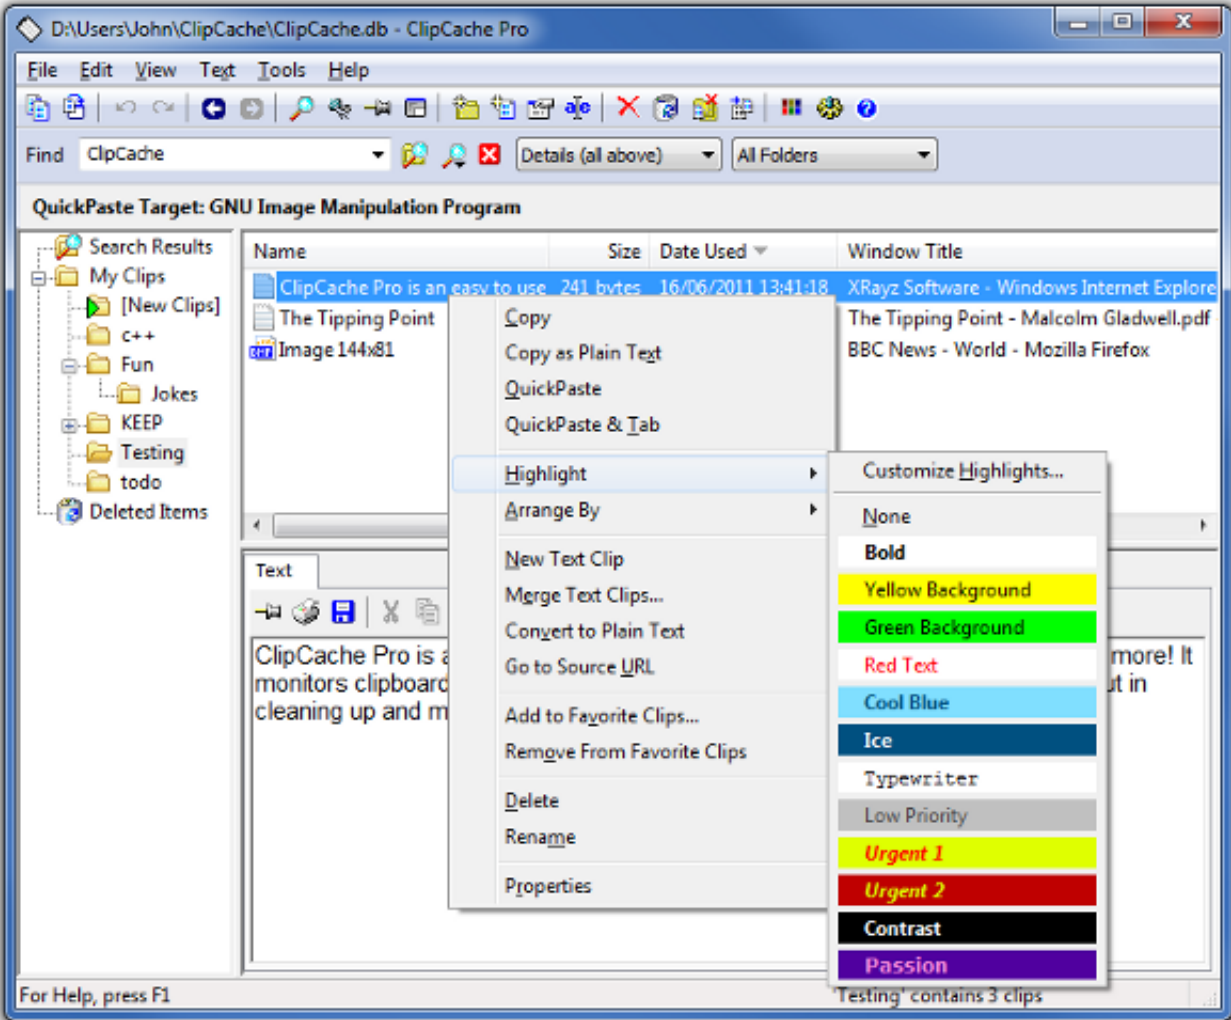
D:\Users\John\ClipCache\ClipCache.db - ClipCache Pro

File Edit View Text Tools Help

Find ClipCache Details (all above) All Folders

QuickPaste Target: GNU Image Manipulation Program

Search Results
My Clips
[New Clips]
c++
Fun
Jokes
KEEP
Testing
todo
Deleted Items

| Name | Size | Date Used | Window Title |
|---|---|---|---|
| ClipCache Pro is an easy to use | 241 bytes | 16/06/2011 13:41:18 | XRayz Software - Windows Internet Explore |
| The Tipping Point | | | The Tipping Point - Malcolm Gladwell.pdf |
| Image 144x81 | | | BBC News - World - Mozilla Firefox |

Text

ClipCache Pro is a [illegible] more! It monitors clipboard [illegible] it in cleaning up and m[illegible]

Copy
Copy as Plain Text
QuickPaste
QuickPaste & Tab
Highlight
Arrange By
New Text Clip
Merge Text Clips...
Convert to Plain Text
Go to Source URL
Add to Favorite Clips...
Remove From Favorite Clips
Delete
Rename
Properties

Customize Highlights...
None
Bold
Yellow Background
Green Background
Red Text
Cool Blue
Ice
Typewriter
Low Priority
Urgent 1
Urgent 2
Contrast
Passion

For Help, press F1
'Testing' contains 3 clips